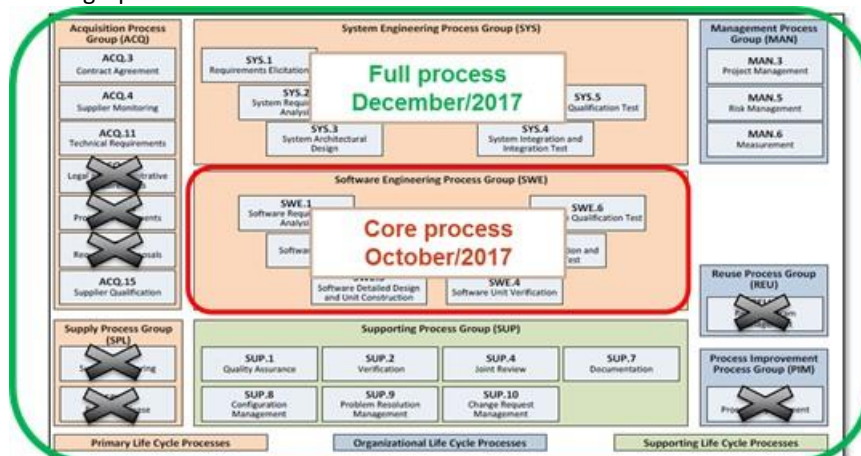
Acquisition Process Group (ACQ)

ACQ.3
Contract Agreement

ACQ.4
Supplier Monitoring

ACQ.11
Technical Requirements

Legal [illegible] trative

Pro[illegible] ements

Re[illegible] osals

ACQ.15
Supplier Qualification

System Engineering Process Group (SYS)

SYS.1
Requirements Elicitation

SYS.2
System Requi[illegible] Analysi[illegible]

Full process
December/2017

SYS.5
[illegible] Qualification Test

SYS.3
System Architectural Design

SYS.4
System Integration and Integration Test

Software Engineering Process Group (SWE)

SWE.1
Software Requ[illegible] Analysi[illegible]

Core process
October/2017

SWE.6
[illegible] Qualification Test

Softwa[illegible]

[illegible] tion and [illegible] est

SWE.3
Software Detailed Design and Unit Construction

SWE.4
Software Unit Verification

Management Process Group (MAN)

MAN.3
Project Management

MAN.5
Risk Management

MAN.6
Measurement

Reuse Process Group (REU)

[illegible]

Supply Process Group (SPL)

S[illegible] ring

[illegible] se

Supporting Process Group (SUP)

SUP.1
Quality Assurance

SUP.2
Verification

SUP.4
Joint Review

SUP.7
Documentation

SUP.8
Configuration Management

SUP.9
Problem Resolution Management

SUP.10
Change Request Management

Process Improvement Process Group (PIM)

Pro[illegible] ment

Primary Life Cycle Processes

Organizational Life Cycle Processes

Supporting Life Cycle Processes